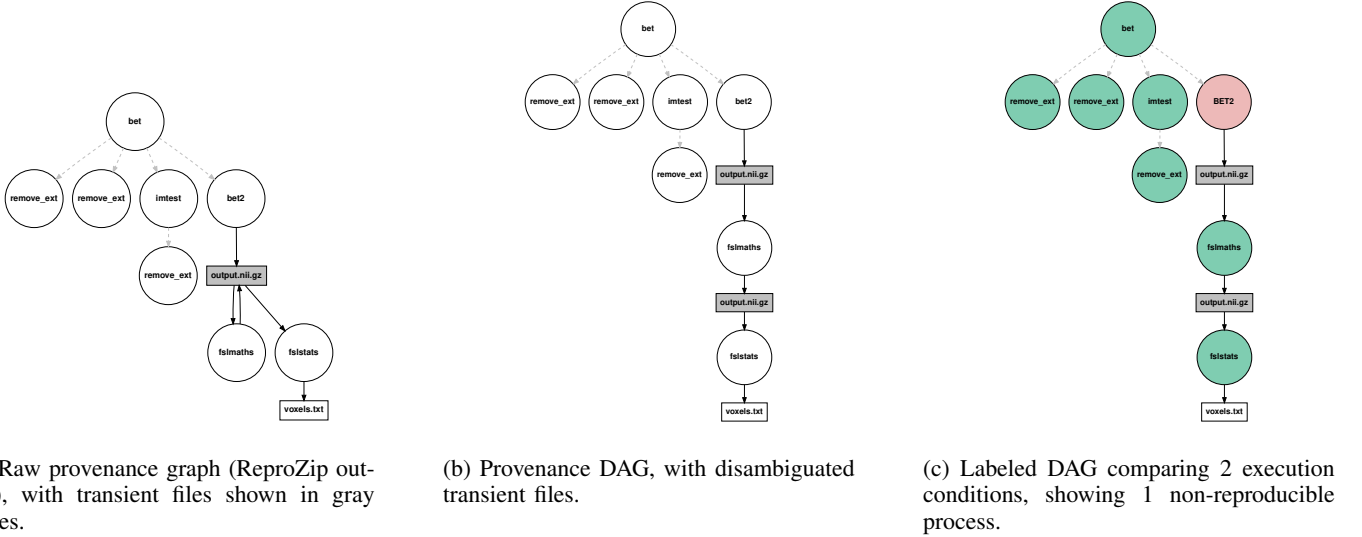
bet

remove_ext

remove_ext

imtest

bet2

remove_ext

output.nii.gz

fslmaths

fslstats

voxels.txt

Raw provenance graph (ReproZip out-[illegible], with transient files shown in gray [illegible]es.

bet

remove_ext

remove_ext

imtest

bet2

remove_ext

output.nii.gz

fslmaths

output.nii.gz

fslstats

voxels.txt

(b) Provenance DAG, with disambiguated transient files.

bet

remove_ext

remove_ext

imtest

BET2

remove_ext

output.nii.gz

fslmaths

output.nii.gz

fslstats

voxels.txt

(c) Labeled DAG comparing 2 execution conditions, showing 1 non-reproducible process.